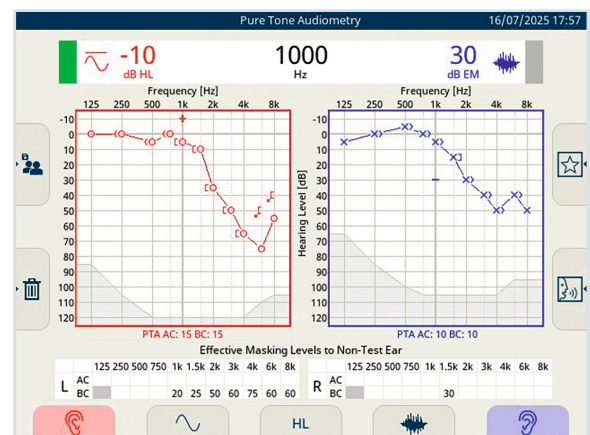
Pure Tone Audiometry 16/07/2025 17:57

-10
dB HL

1000
Hz

30
dB EM

Frequency [Hz]
125 250 500 1k 2k 4k 8k
-10
0
10
20
30
40
50
60
70
80
90
100
110
120

PTA AC: 15 BC: 15

Frequency [Hz]
125 250 500 1k 2k 4k 8k
Hearing Level [dB]
-10
0
10
20
30
40
50
60
70
80
90
100
110
120

PTA AC: 10 BC: 10

Effective Masking Levels to Non-Test Ear

| | | 125 | 250 | 500 | 750 | 1k | 1.5k | 2k | 3k | 4k | 6k | 8k |
|---|---|---|---|---|---|---|---|---|---|---|---|---|
| L | AC | | | | | | | | | | | |
| | BC | | | | | 20 | 25 | 50 | 50 | 75 | 60 | 60 |

| | | 125 | 250 | 500 | 750 | 1k | 1.5k | 2k | 3k | 4k | 6k | 8k |
|---|---|---|---|---|---|---|---|---|---|---|---|---|
| R | AC | | | | | | | | | | | |
| | BC | | | | | | 30 | | | | | |

HL